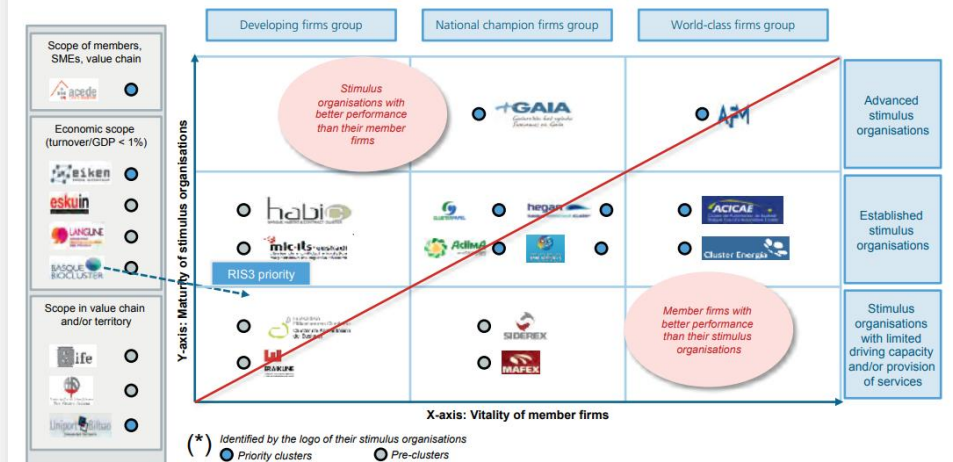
Developing firms group

National champion firms group

World-class firms group

Scope of members, SMEs, value chain

acede

Economic scope (turnover/GDP < 1%)

eiken

eskuin

LANGUNE

BASQUE BIOCLUSTER

Scope in value chain and/or territory

ife

Uniport Bilbao

Stimulus organisations with better performance than their member firms

GAIA

AFM

Advanced stimulus organisations

habic

mic-its

RIS3 priority

hegan

AdimA

ACICAE

Cluster Energia

Established stimulus organisations

SIDEREX

MAFEX

ERAIKUNE

Member firms with better performance than their stimulus organisations

Stimulus organisations with limited driving capacity and/or provision of services

Y-axis: Maturity of stimulus organisations

X-axis: Vitality of member firms

(*) Identified by the logo of their stimulus organisations

Priority clusters

Pre-clusters